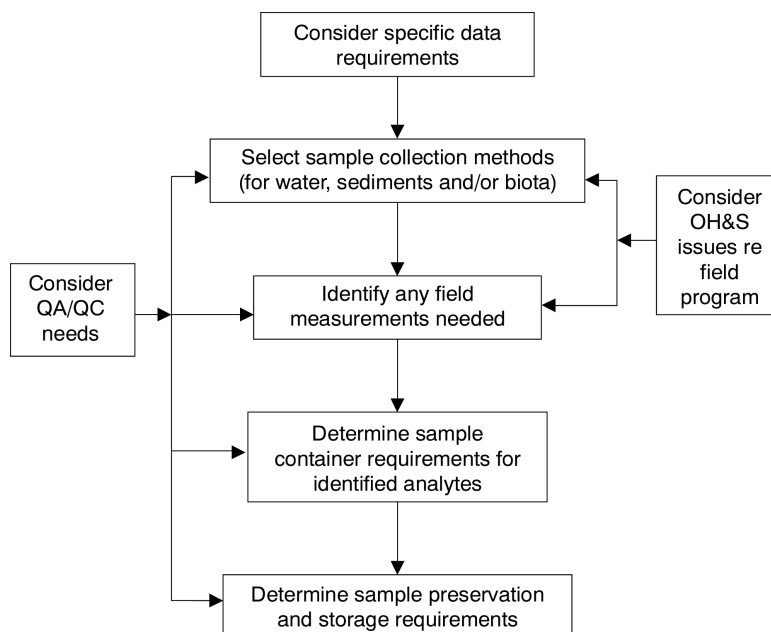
Consider specific data requirements

Select sample collection methods (for water, sediments and/or biota)

Consider OH&S issues re field program

Consider QA/QC needs

Identify any field measurements needed

Determine sample container requirements for identified analytes

Determine sample preservation and storage requirements